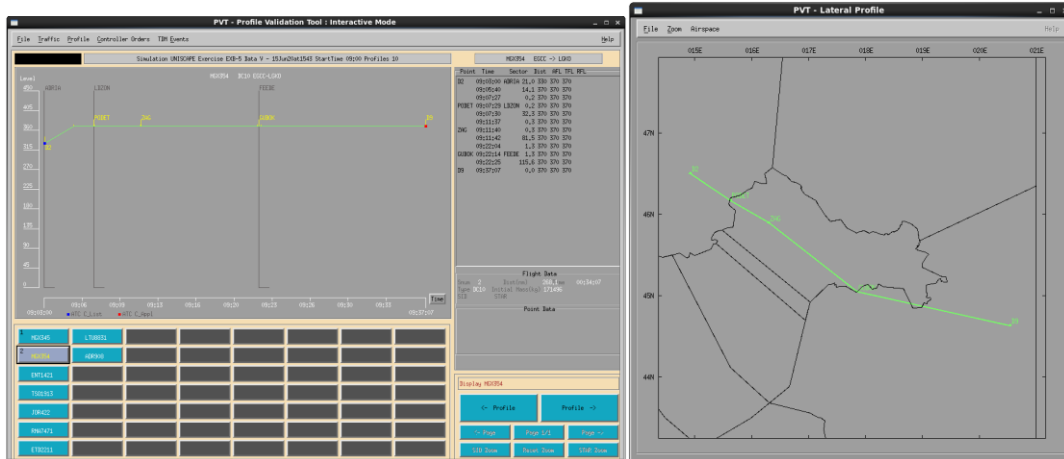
PVT - Profile Validation Tool : Interactive Mode

File Traffic Profile Controller Orders TBM Events Help

Simulation UNISCOPE Exercise EXB-5 Data V - 15Jun20at1545 StartTime 09:00 Profiles 18

MGX354 ESCC -> LQKO

Level

MGX354 BC10 ESCC-LQKO

450 ADR34 LBZ0N FEE3E

405

360 POBET ZAG GUBOK D8

315

270

225

180

135

90

45

09:02:00 09:06 09:08 09:13 09:18 09:20 09:25 09:28 09:30 09:35 09:37:07

ATC C_List ATC C_Appl

Time

| Point | Time | Sector | Dist | AFL | TFL | RFL |
|---|---|---|---|---|---|---|
| B2 | 09:02:00 | ADR34 | 21,0 | 370 | 370 | 370 |
| | 09:05:40 | | 14,1 | 370 | 370 | 370 |
| | 09:07:27 | | 0,2 | 370 | 370 | 370 |
| POBET | 09:07:29 | LBZ0N | 0,2 | 370 | 370 | 370 |
| | 09:07:30 | | 32,3 | 370 | 370 | 370 |
| | 09:11:37 | | 0,3 | 370 | 370 | 370 |
| ZAG | 09:11:40 | | 0,3 | 370 | 370 | 370 |
| | 09:11:42 | | 81,5 | 370 | 370 | 370 |
| | 09:22:04 | | 1,3 | 370 | 370 | 370 |
| GUBOK | 09:22:14 | FEE3E | 1,3 | 370 | 370 | 370 |
| | 09:22:25 | | 115,6 | 370 | 370 | 370 |
| D8 | 09:37:07 | | 0,0 | 370 | 370 | 370 |

Flight Data

Point Data

MGX345 LTU8831

MGX354 ADR908

EXT1421

TSO2953

JOR422

RMA7471

ETD3211

Display MGX354

← Profile Profile →

Page Page 1/1 Page

Zoom Reset Zoom Zoom

PVT - Lateral Profile

File Zoom Airspace Help

015E 016E 017E 018E 019E 020E 021E

47N

46N

45N

44N